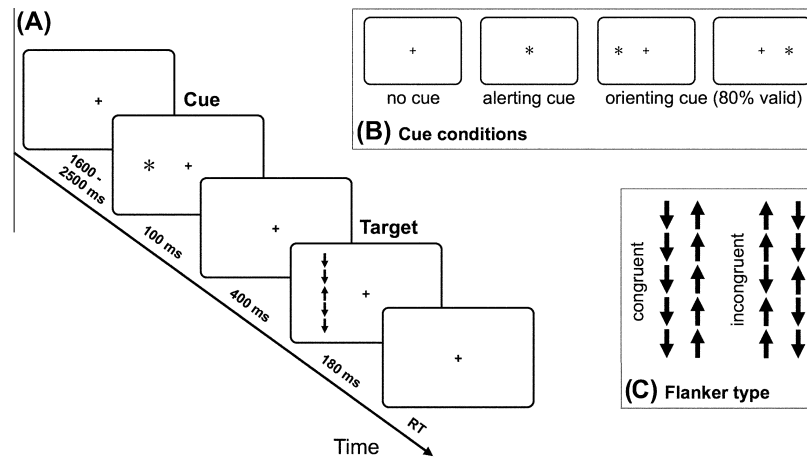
(A)

+

Cue

$*$ +

1600 - 2500 ms

100 ms

+

Target

+

400 ms

180 ms

+

RT

Time

+

no cue

$*$

alerting cue

$*$ +

+ $*$

orienting cue (80% valid)

(B) Cue conditions

congruent

incongruent

(C) Flanker type